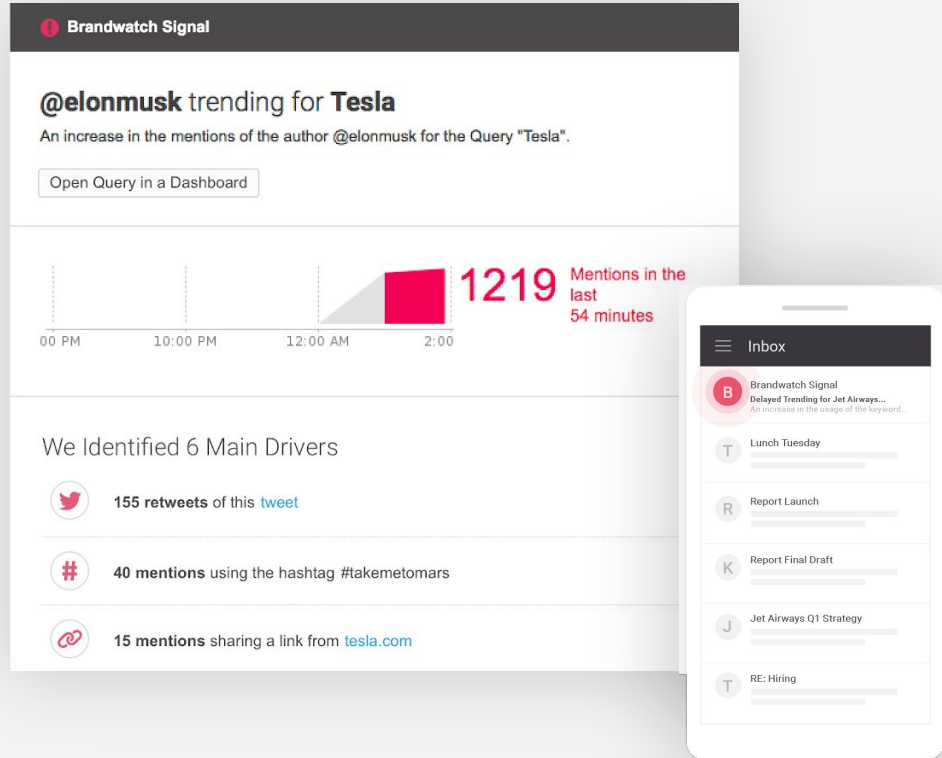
Brandwatch Signal

**@elonmusk** trending for **Tesla**

An increase in the mentions of the author @elonmusk for the Query "Tesla".

Open Query in a Dashboard

00 PM 10:00 PM 12:00 AM 2:00

1219 Mentions in the last 54 minutes

We Identified 6 Main Drivers

**155 retweets** of this tweet

**40 mentions** using the hashtag #takemetomars

**15 mentions** sharing a link from tesla.com

Inbox

B Brandwatch Signal
Delayed Trending for Jet Airways...
An increase in the usage of the keyword...

T Lunch Tuesday

R Report Launch

K Report Final Draft

J Jet Airways Q1 Strategy

T RE: Hiring